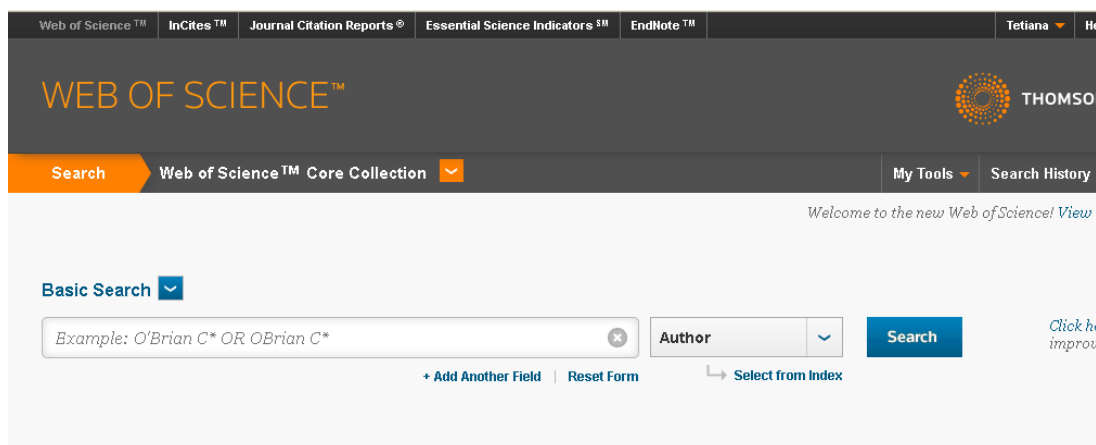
Web of Science ™ | InCites ™ | Journal Citation Reports ® | Essential Science Indicators SM | EndNote ™ | Tetiana | He

WEB OF SCIENCE™

THOMSO

Search | Web of Science™ Core Collection | My Tools | Search History

Welcome to the new Web of Science! View

Basic Search

Example: O'Brian C* OR OBrian C*

Author

Search

Click h improv

+ Add Another Field | Reset Form

Select from Index